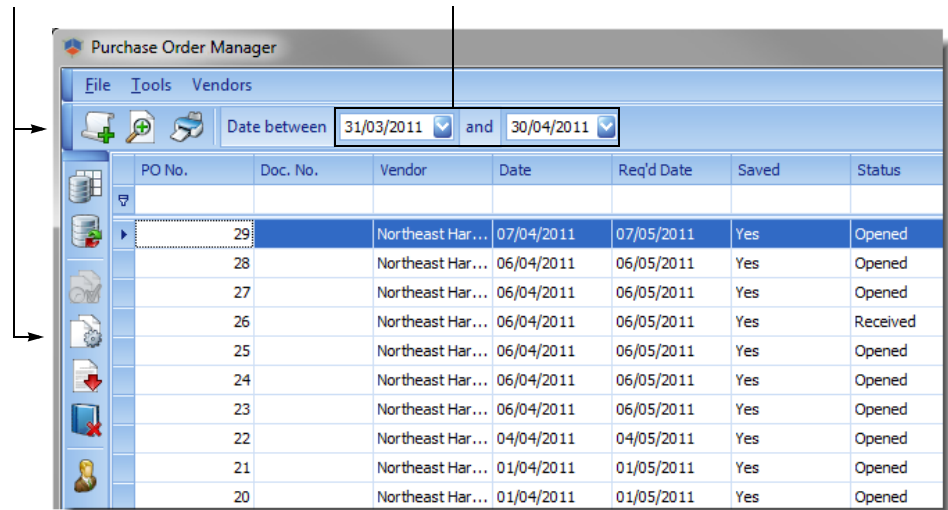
Purchase Order Manager

File Tools Vendors

Date between 31/03/2011 and 30/04/2011

| PO No. | Doc. No. | Vendor | Date | Req'd Date | Saved | Status |
|---|---|---|---|---|---|---|
| 29 | | Northeast Har... | 07/04/2011 | 07/05/2011 | Yes | Opened |
| 28 | | Northeast Har... | 06/04/2011 | 06/05/2011 | Yes | Opened |
| 27 | | Northeast Har... | 06/04/2011 | 06/05/2011 | Yes | Opened |
| 26 | | Northeast Har... | 06/04/2011 | 06/05/2011 | Yes | Received |
| 25 | | Northeast Har... | 06/04/2011 | 06/05/2011 | Yes | Opened |
| 24 | | Northeast Har... | 06/04/2011 | 06/05/2011 | Yes | Opened |
| 23 | | Northeast Har... | 06/04/2011 | 06/05/2011 | Yes | Opened |
| 22 | | Northeast Har... | 04/04/2011 | 04/05/2011 | Yes | Opened |
| 21 | | Northeast Har... | 01/04/2011 | 01/05/2011 | Yes | Opened |
| 20 | | Northeast Har... | 01/04/2011 | 01/05/2011 | Yes | Opened |